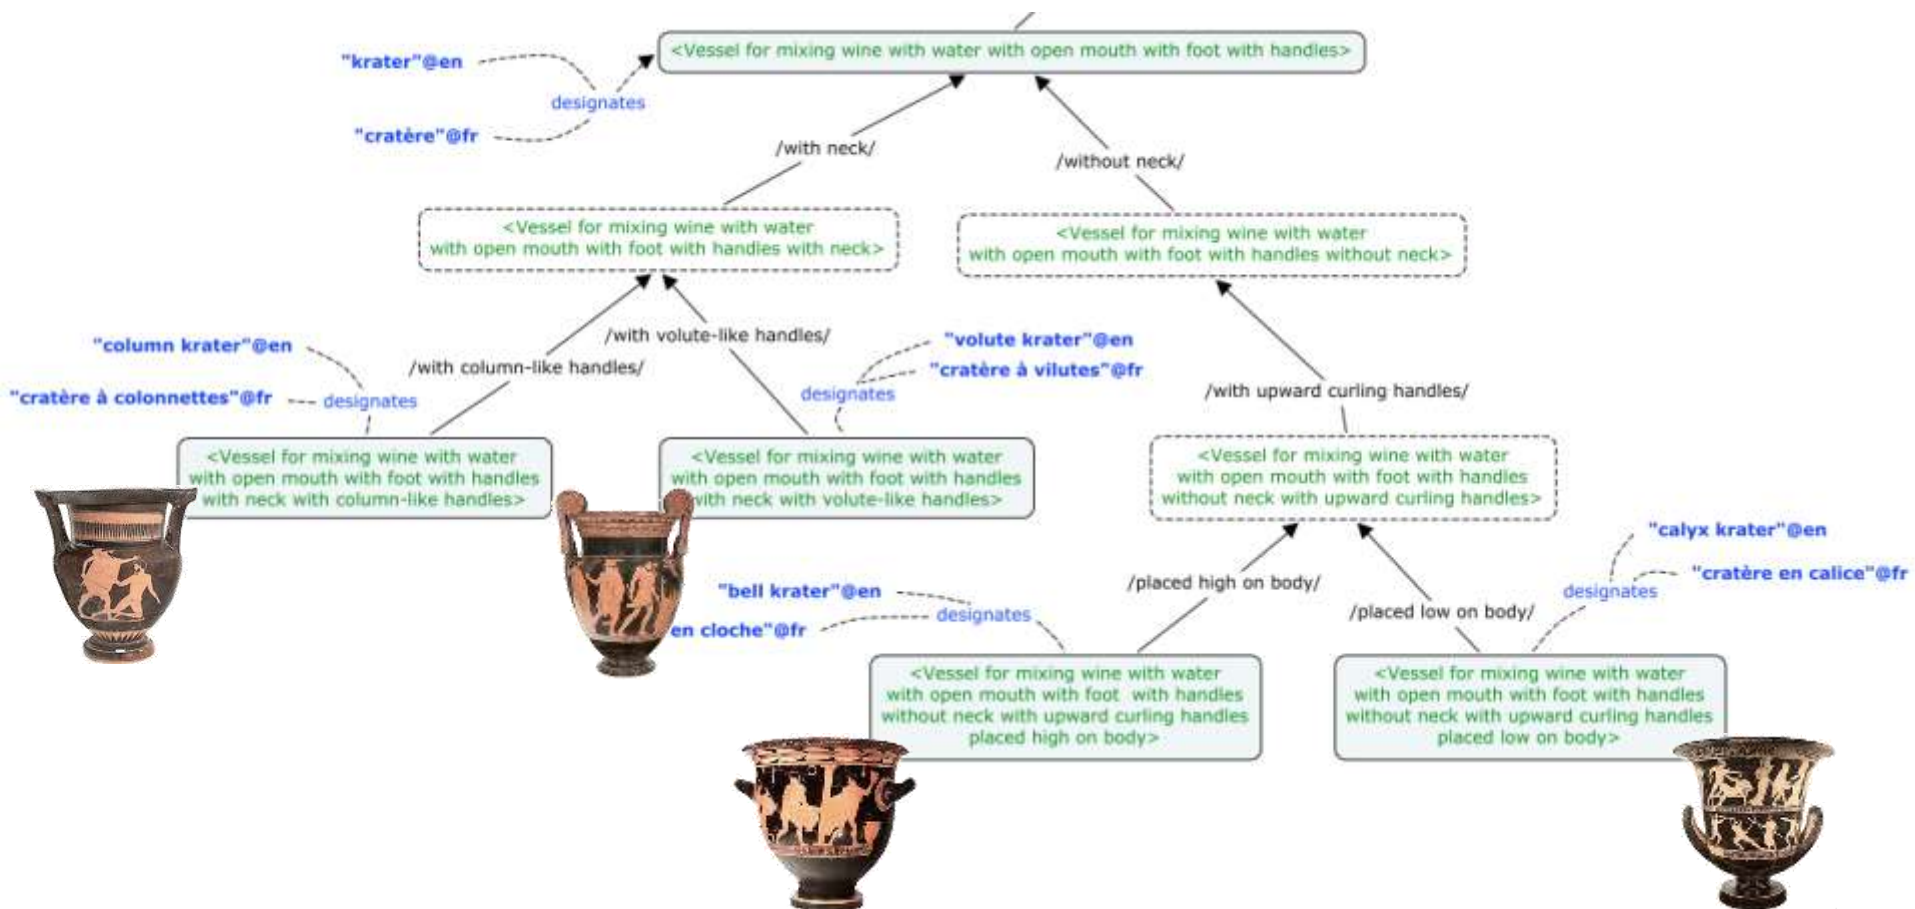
<Vessel for mixing wine with water with open mouth with foot with handles>

"krater"@en

designates

"cratère"@fr

/with neck/

/without neck/

<Vessel for mixing wine with water with open mouth with foot with handles with neck>

<Vessel for mixing wine with water with open mouth with foot with handles without neck>

"column krater"@en

/with volute-like handles/

"volute krater"@en

/with column-like handles/

"cratère à vilutes"@fr

"cratère à colonnettes"@fr

designates

designates

/with upward curling handles/

<Vessel for mixing wine with water with open mouth with foot with handles with neck with column-like handles>

<Vessel for mixing wine with water with open mouth with foot with handles with neck with volute-like handles>

<Vessel for mixing wine with water with open mouth with foot with handles without neck with upward curling handles>

"calyx krater"@en

/placed high on body/

"cratère en calice"@fr

"bell krater"@en

designates

/placed low on body/

designates

en cloche"@fr

<Vessel for mixing wine with water with open mouth with foot with handles without neck with upward curling handles placed high on body>

<Vessel for mixing wine with water with open mouth with foot with handles without neck with upward curling handles placed low on body>